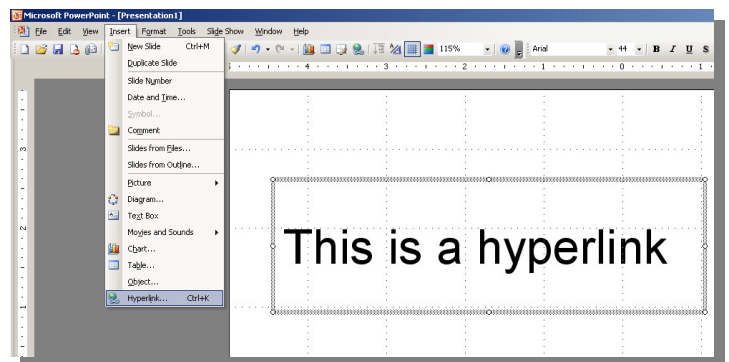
Microsoft PowerPoint - [Presentation1]

File Edit View Insert Format Tools Slide Show Window Help

115% Arial 44 B I U S

New Slide Ctrl+M
Duplicate Slide
Slide Number
Date and Time...
Symbol...
Comment
Slides from Files...
Slides from Outline...
Picture
Diagram...
Text Box
Movies and Sounds
Chart...
Table...
Object...
Hyperlink... Ctrl+K

This is a hyperlink